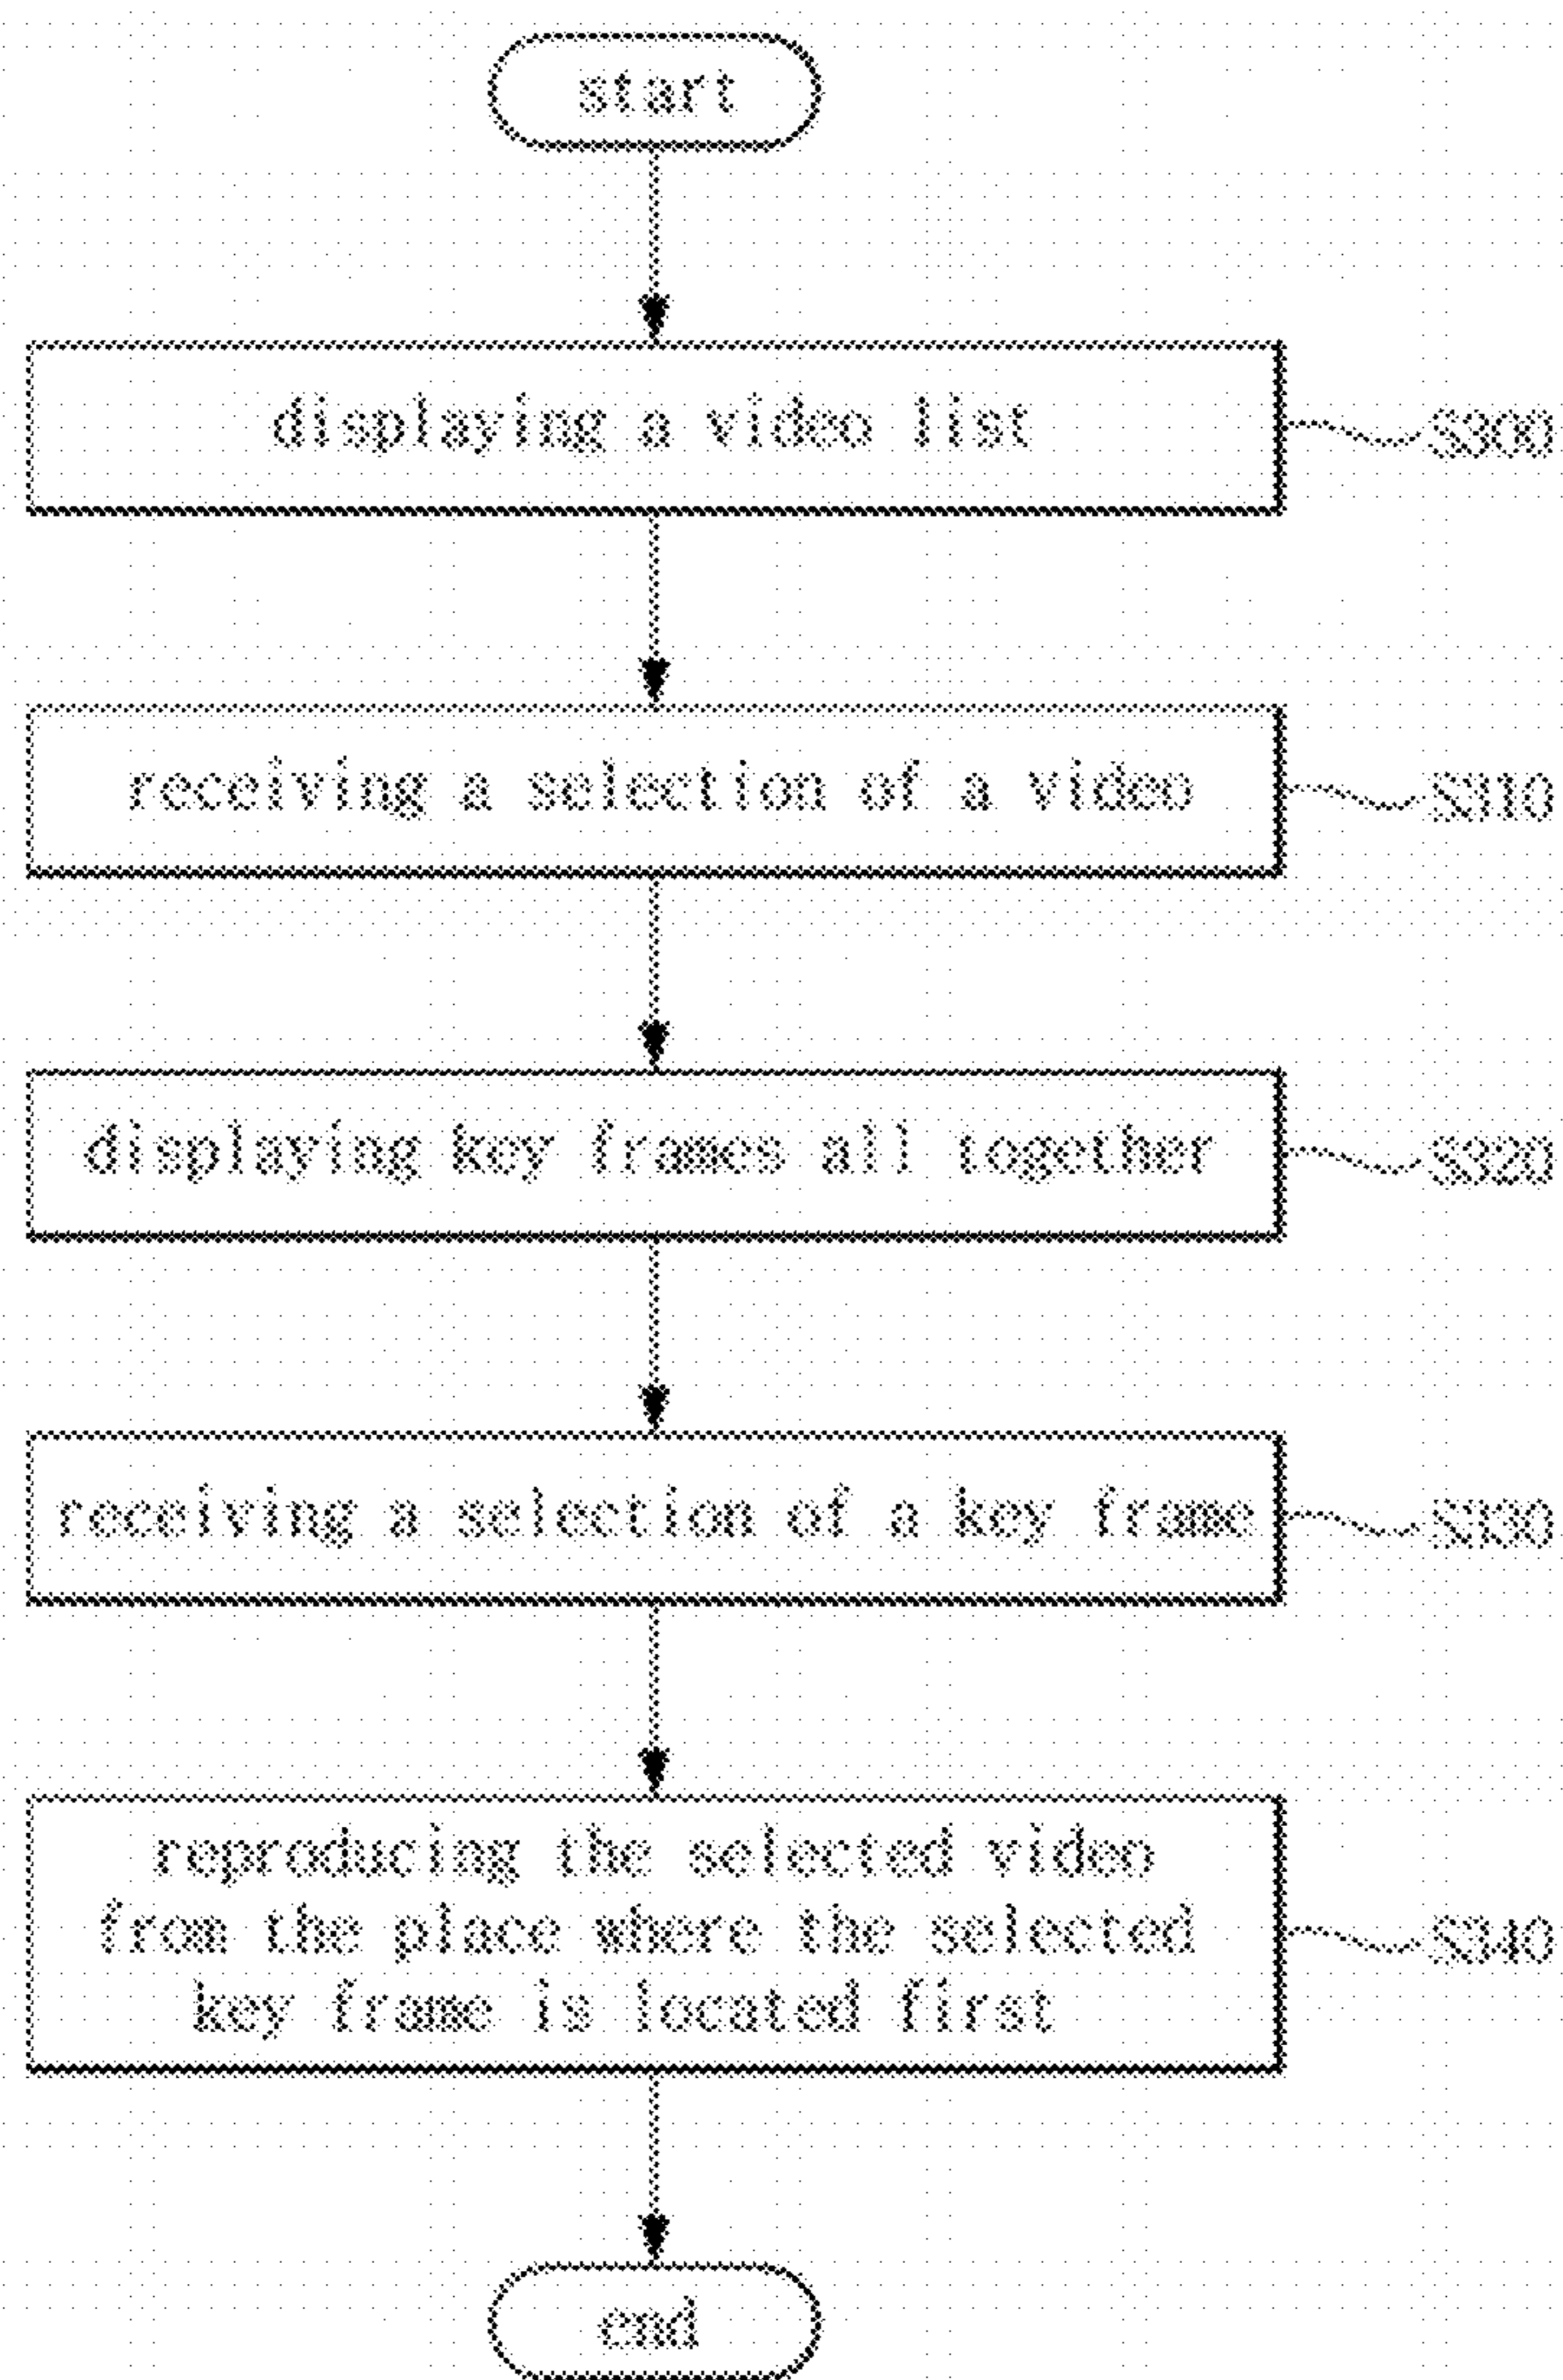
start

displaying a video list

S300

receiving a selection of a video

S310

displaying key frames all together

S320

receiving a selection of a key frame

S330

reproducing the selected video from the place where the selected key frame is located first

S340

end